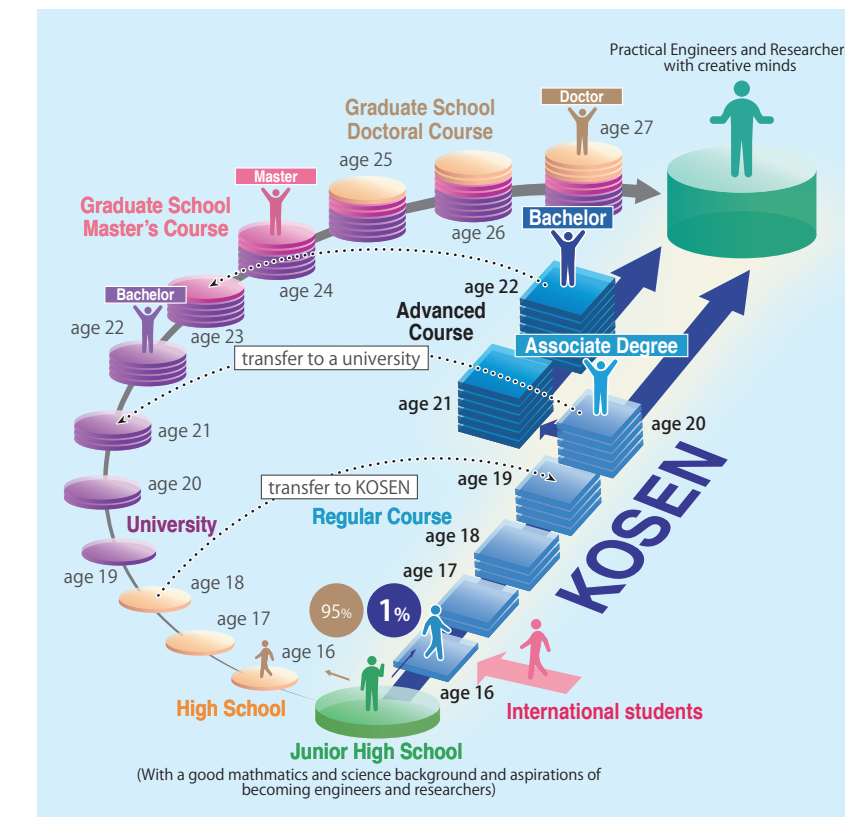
Practical Engineers and Researcher with creative minds

Graduate School Doctoral Course

Doctor

age 27

age 25

Master

Graduate School Master's Course

age 26

Bachelor

age 24

age 22

Bachelor

age 22

age 23

Advanced Course

transfer to a university

Associate Degree

age 21

age 21

age 20

age 20

age 19

transfer to KOSEN

University

Regular Course

age 18

age 19

age 18

age 17

KOSEN

95%

1%

age 17

age 16

age 16

High School

International students

Junior High School

(With a good mathmatics and science background and aspirations of becoming engineers and researchers)